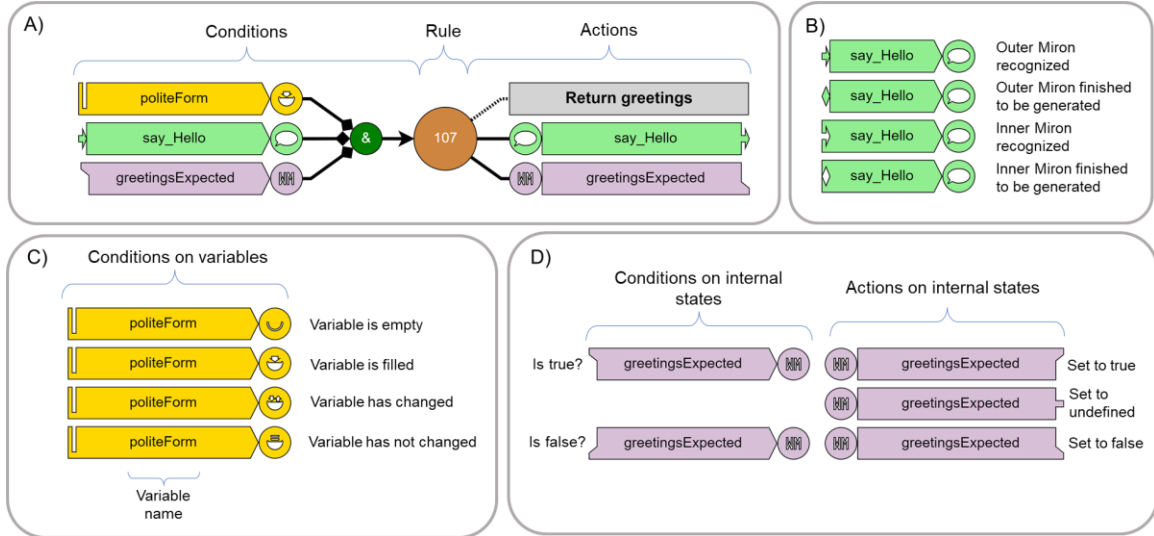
A)

Conditions

Rule

Actions

politeForm

say_Hello

greetingsExpected

&

107

Return greetings

say_Hello

greetingsExpected

B)

say_Hello

Outer Miron recognized

say_Hello

Outer Miron finished to be generated

say_Hello

Inner Miron recognized

say_Hello

Inner Miron finished to be generated

C)

Conditions on variables

politeForm

Variable is empty

politeForm

Variable is filled

politeForm

Variable has changed

politeForm

Variable has not changed

Variable name

D)

Conditions on internal states

Actions on internal states

Is true?

greetingsExpected

greetingsExpected

Set to true

greetingsExpected

Set to undefined

Is false?

greetingsExpected

greetingsExpected

Set to false